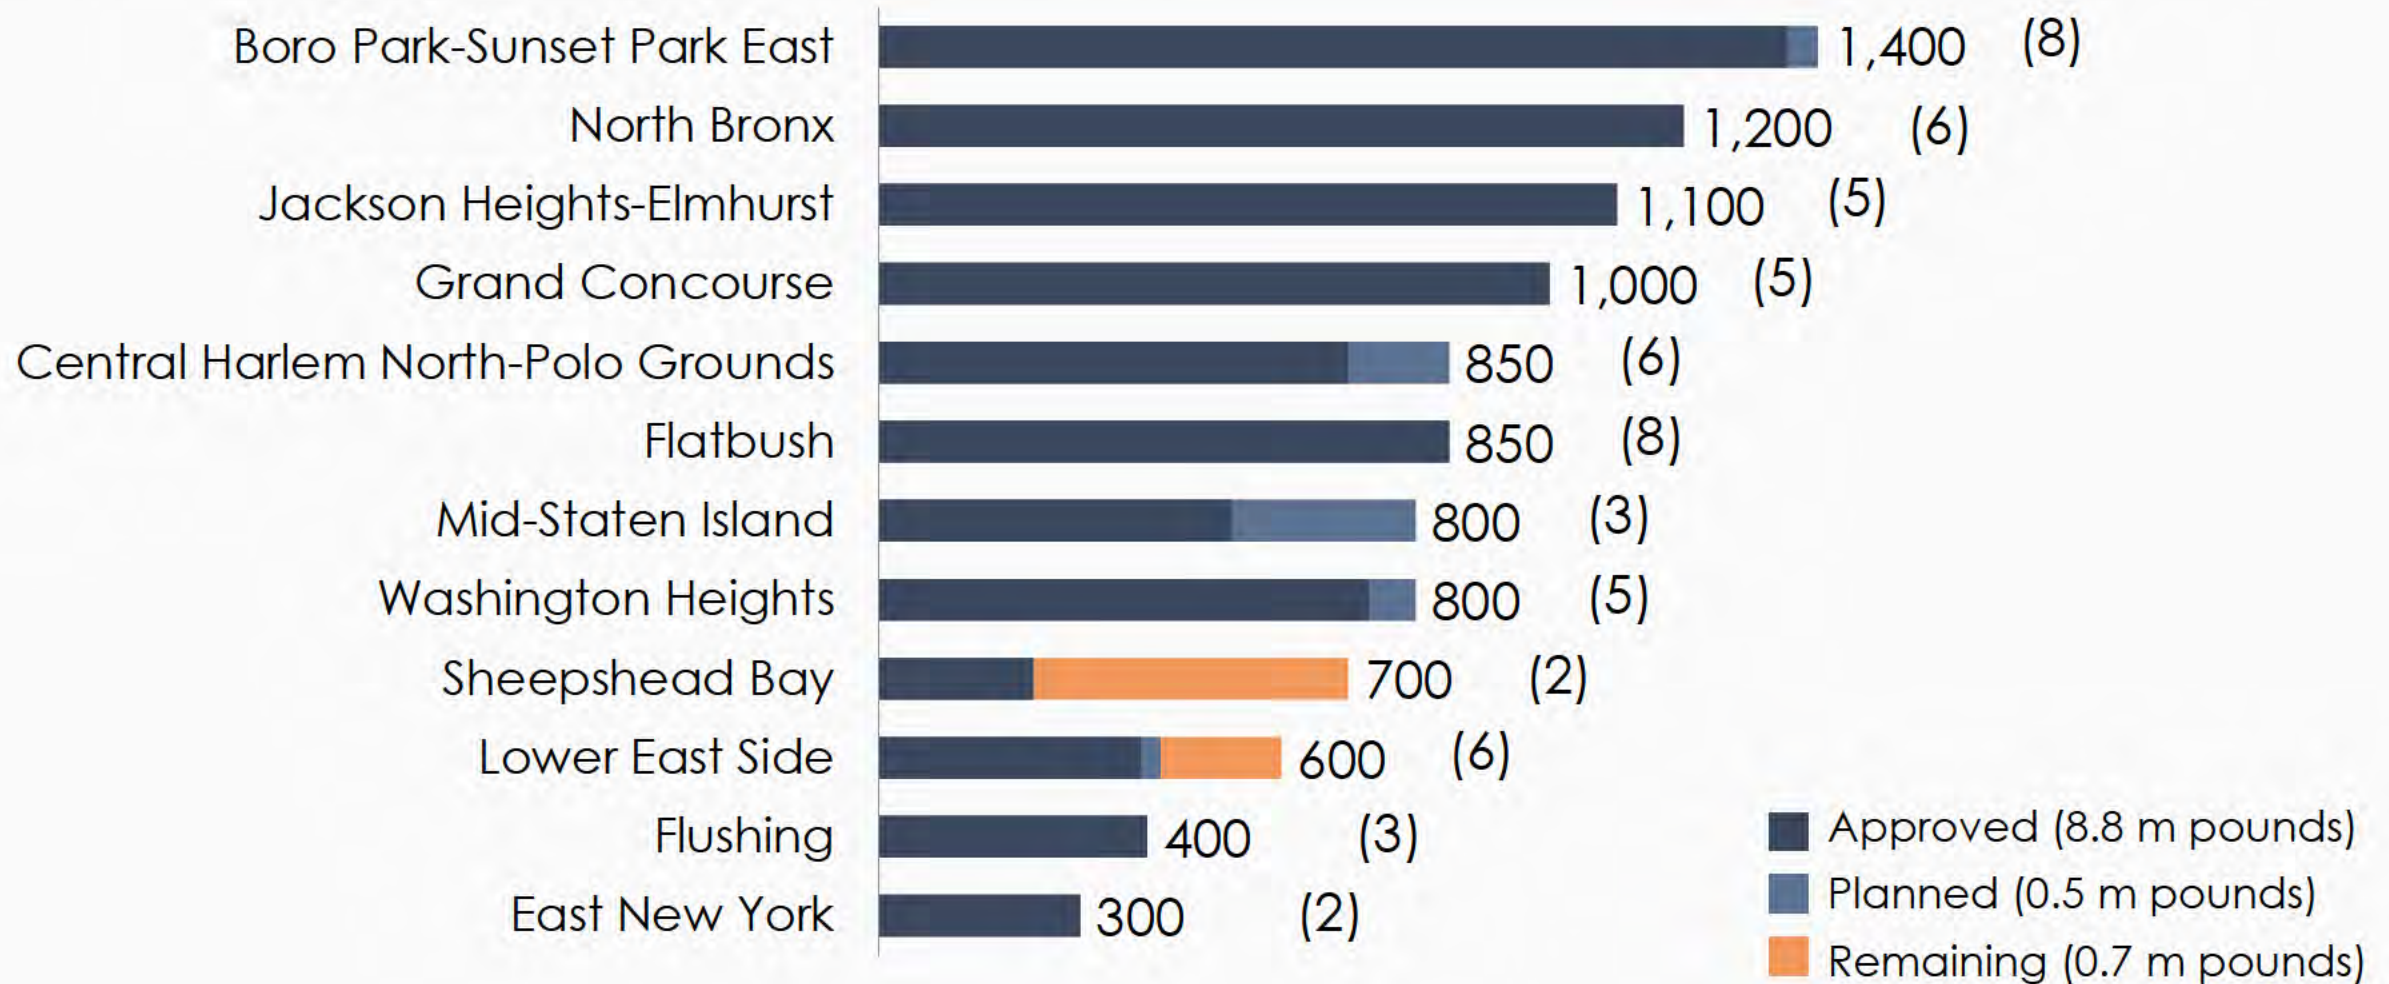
Boro Park-Sunset Park East 1,400 (8)
North Bronx 1,200 (6)
Jackson Heights-Elmhurst 1,100 (5)
Grand Concourse 1,000 (5)
Central Harlem North-Polo Grounds 850 (6)
Flatbush 850 (8)
Mid-Staten Island 800 (3)
Washington Heights 800 (5)
Sheepshead Bay 700 (2)
Lower East Side 600 (6)
Flushing 400 (3)
East New York 300 (2)

Approved (8.8 m pounds)
Planned (0.5 m pounds)
Remaining (0.7 m pounds)